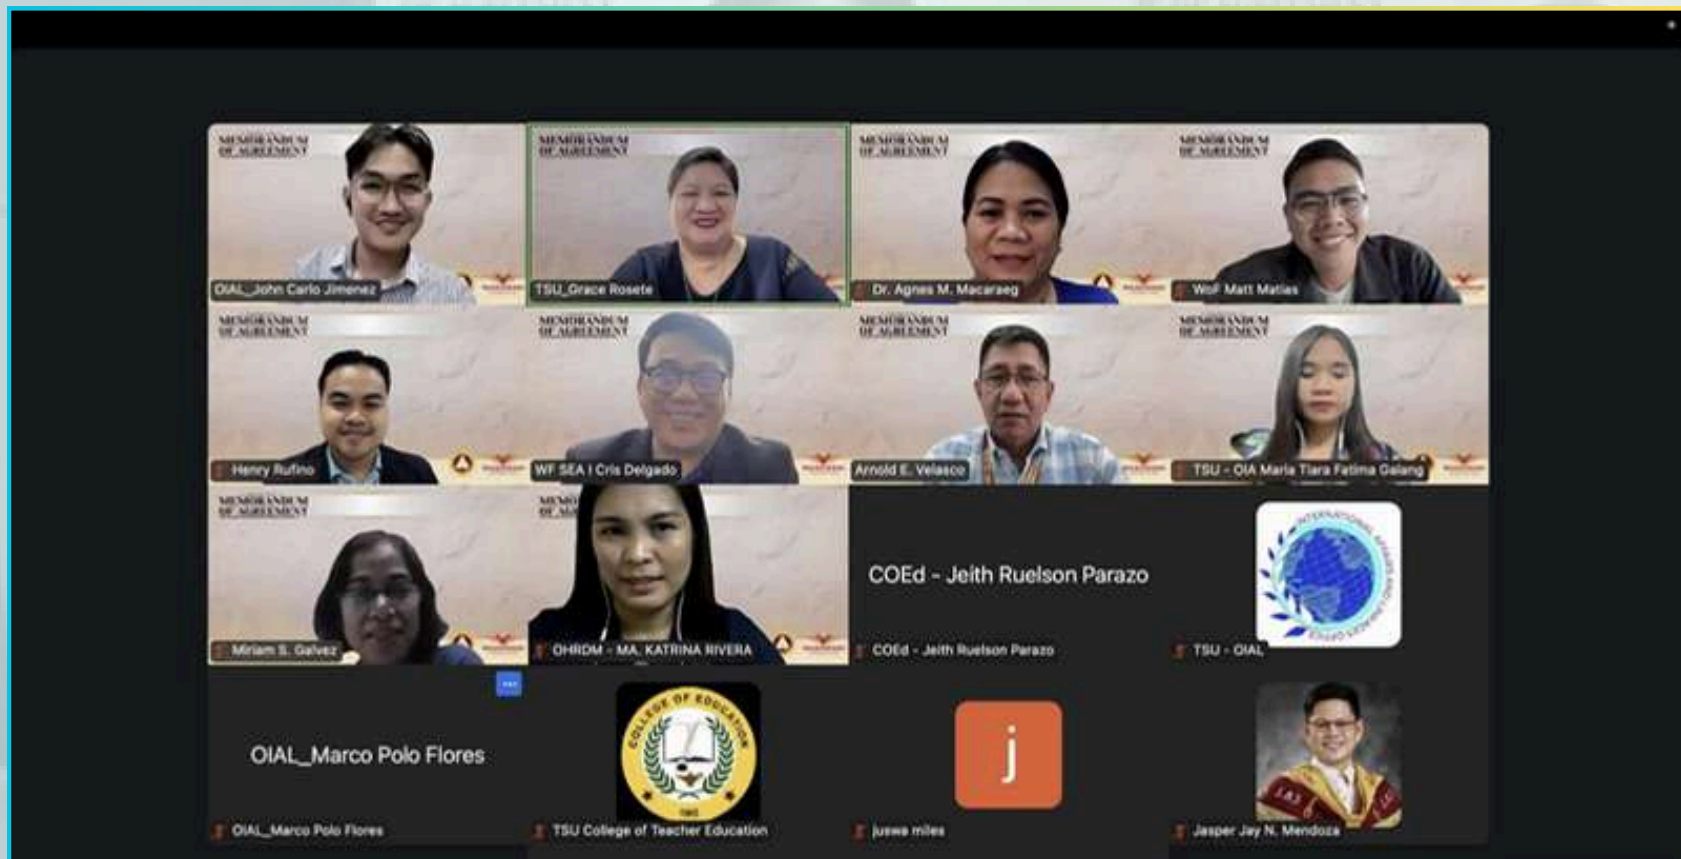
MEMORANDUM OF AGREEMENT

OIAL_John Carlo Jimenez

TSU_Grace Rosete

Dr. Agnes M. Macaraeg

WoF Matt Matias

Henry Rufino

WF SEA I Cris Delgado

Arnold E. Velasco

TSU - OIA Maria Tiara Fatima Galang

Miriam S. Galvez

OHRDM - MA. KATRINA RIVERA

COEd - Jeith Ruelson Parazo

COEd - Jeith Ruelson Parazo

TSU - OIAL

OIAL_Marco Polo Flores

OIAL_Marco Polo Flores

COLLEGE OF EDUCATION

TSU College of Teacher Education

j

juswa miles

Jasper Jay N. Mendoza